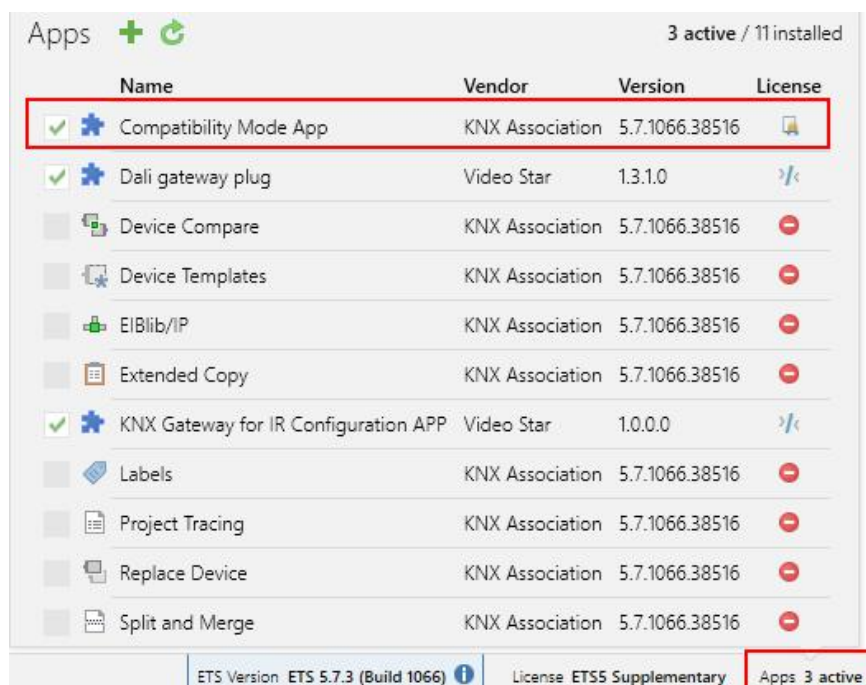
Apps

3 active / 11 installed

| Name | Vendor | Version | License |
|---|---|---|---|
| Compatibility Mode App | KNX Association | 5.7.1066.38516 | |
| Dali gateway plug | Video Star | 1.3.1.0 | |
| Device Compare | KNX Association | 5.7.1066.38516 | |
| Device Templates | KNX Association | 5.7.1066.38516 | |
| EIBlib/IP | KNX Association | 5.7.1066.38516 | |
| Extended Copy | KNX Association | 5.7.1066.38516 | |
| KNX Gateway for IR Configuration APP | Video Star | 1.0.0.0 | |
| Labels | KNX Association | 5.7.1066.38516 | |
| Project Tracing | KNX Association | 5.7.1066.38516 | |
| Replace Device | KNX Association | 5.7.1066.38516 | |
| Split and Merge | KNX Association | 5.7.1066.38516 | |

ETS Version ETS 5.7.3 (Build 1066) License ETS5 Supplementary Apps 3 active